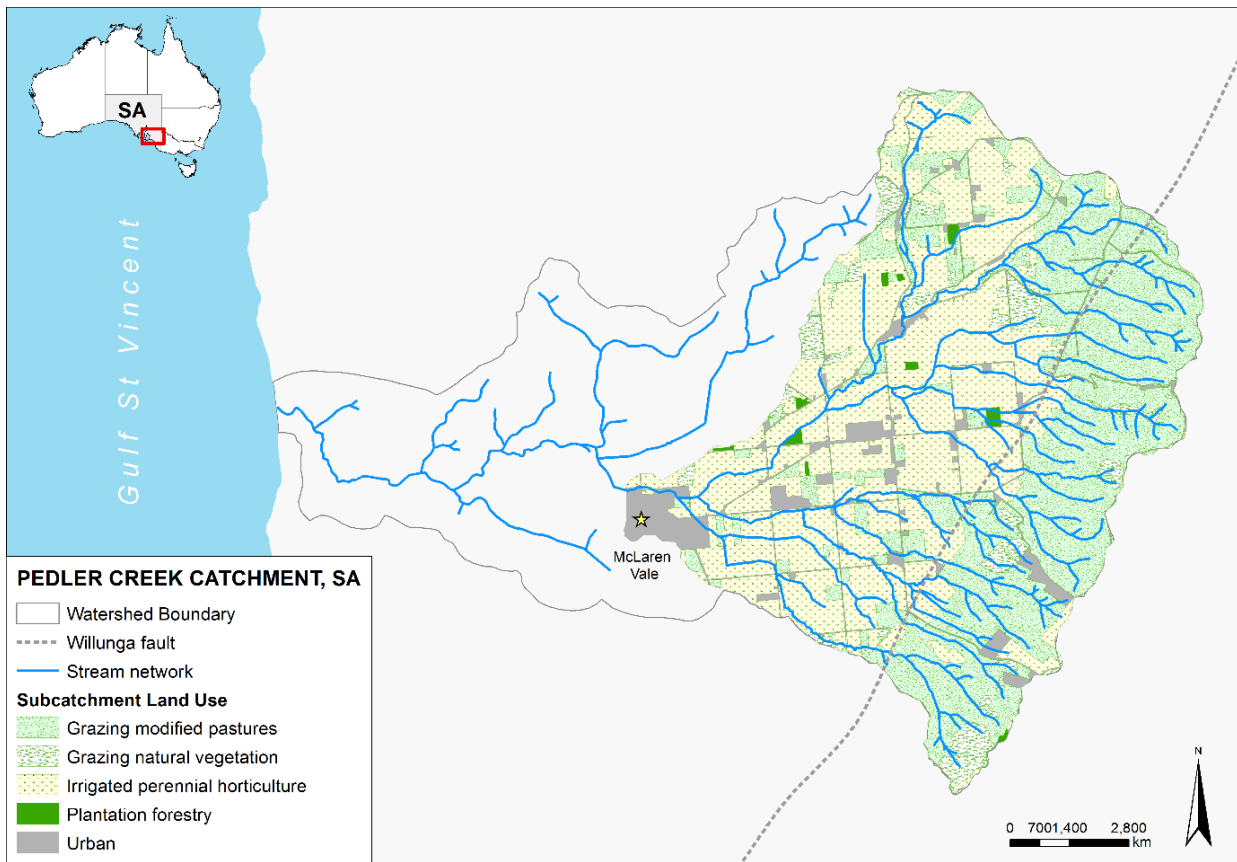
SA

Gulf St Vincent

McLaren Vale

PEDLER CREEK CATCHMENT, SA
Watershed Boundary
Willunga fault
Stream network
Subcatchment Land Use
Grazing modified pastures
Grazing natural vegetation
Irrigated perennial horticulture
Plantation forestry
Urban

N

0 7001,400 2,800 km